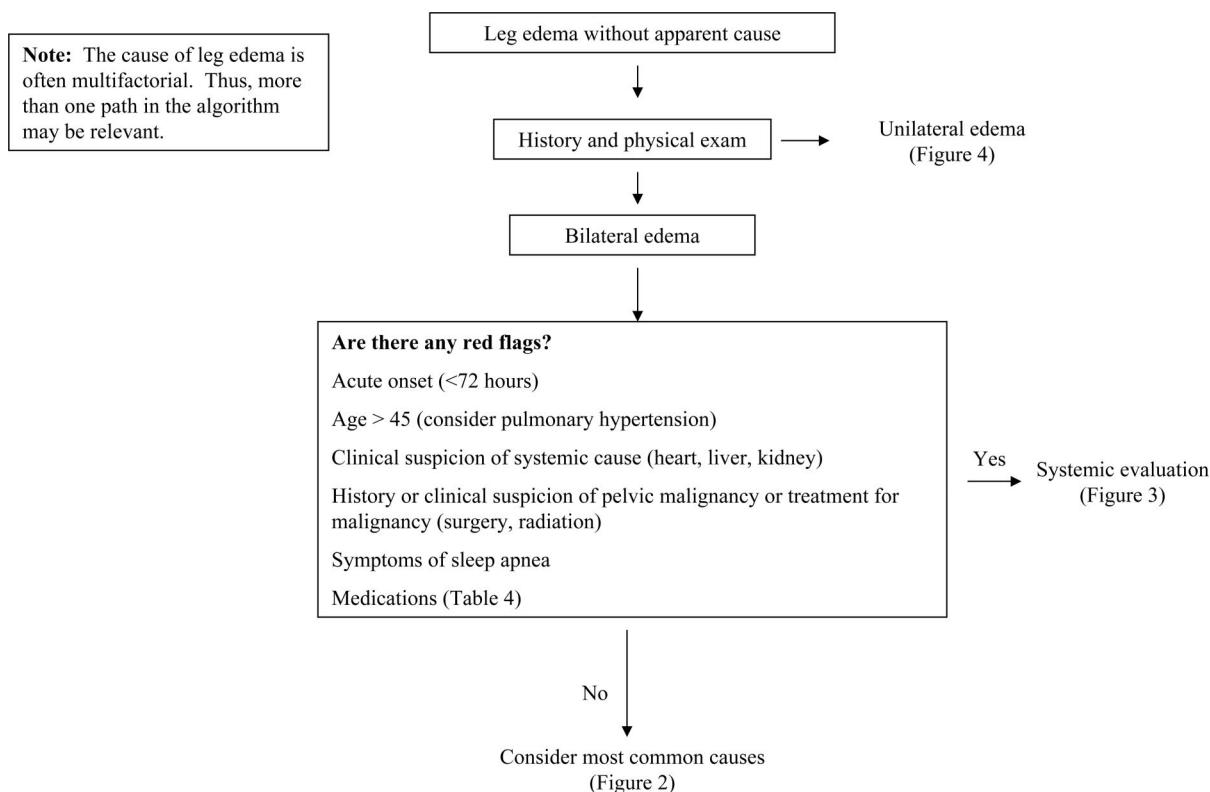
**Note:** The cause of leg edema is often multifactorial. Thus, more than one path in the algorithm may be relevant.

Leg edema without apparent cause

History and physical exam

Unilateral edema (Figure 4)

Bilateral edema

**Are there any red flags?**

Acute onset (<72 hours)

Age > 45 (consider pulmonary hypertension)

Clinical suspicion of systemic cause (heart, liver, kidney)

History or clinical suspicion of pelvic malignancy or treatment for malignancy (surgery, radiation)

Symptoms of sleep apnea

Medications (Table 4)

Yes

Systemic evaluation (Figure 3)

No

Consider most common causes (Figure 2)